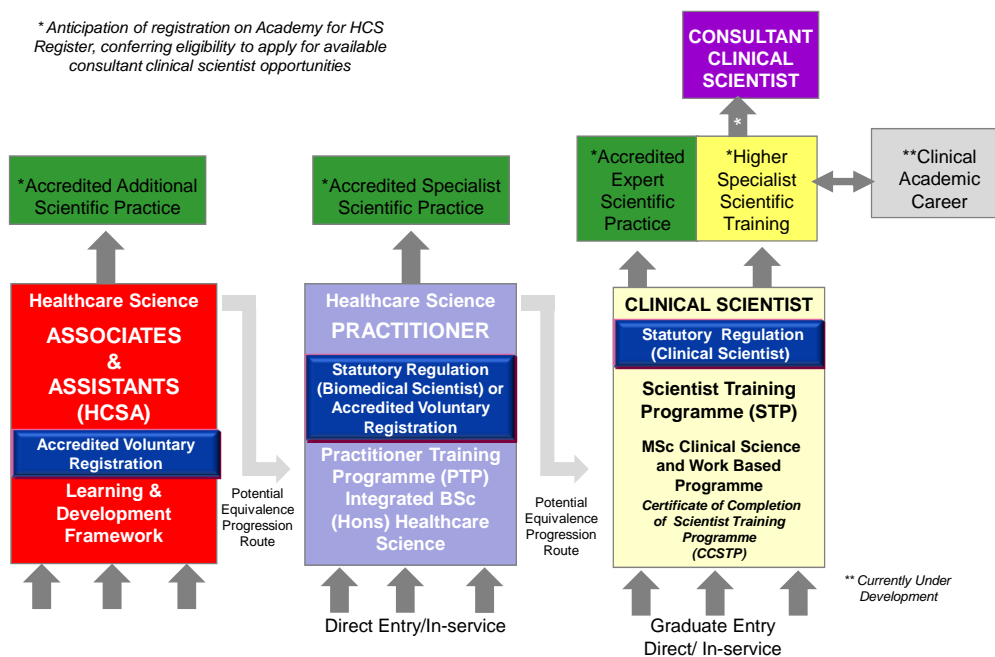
* Anticipation of registration on Academy for HCS Register, conferring eligibility to apply for available consultant clinical scientist opportunities

CONSULTANT CLINICAL SCIENTIST

*

*Accredited Expert Scientific Practice

*Higher Specialist Scientific Training

**Clinical Academic Career

*Accredited Additional Scientific Practice

*Accredited Specialist Scientific Practice

Healthcare Science
ASSOCIATES & ASSISTANTS (HCSA)

Accredited Voluntary Registration

Learning & Development Framework

Potential Equivalence Progression Route

Healthcare Science
PRACTITIONER

Statutory Regulation (Biomedical Scientist) or Accredited Voluntary Registration

Practitioner Training Programme (PTP) Integrated BSc (Hons) Healthcare Science

Direct Entry/In-service

Potential Equivalence Progression Route

CLINICAL SCIENTIST

Statutory Regulation (Clinical Scientist)

Scientist Training Programme (STP)

MSc Clinical Science and Work Based Programme

Certificate of Completion of Scientist Training Programme (CCSTP)

** Currently Under Development

Graduate Entry Direct/ In-service